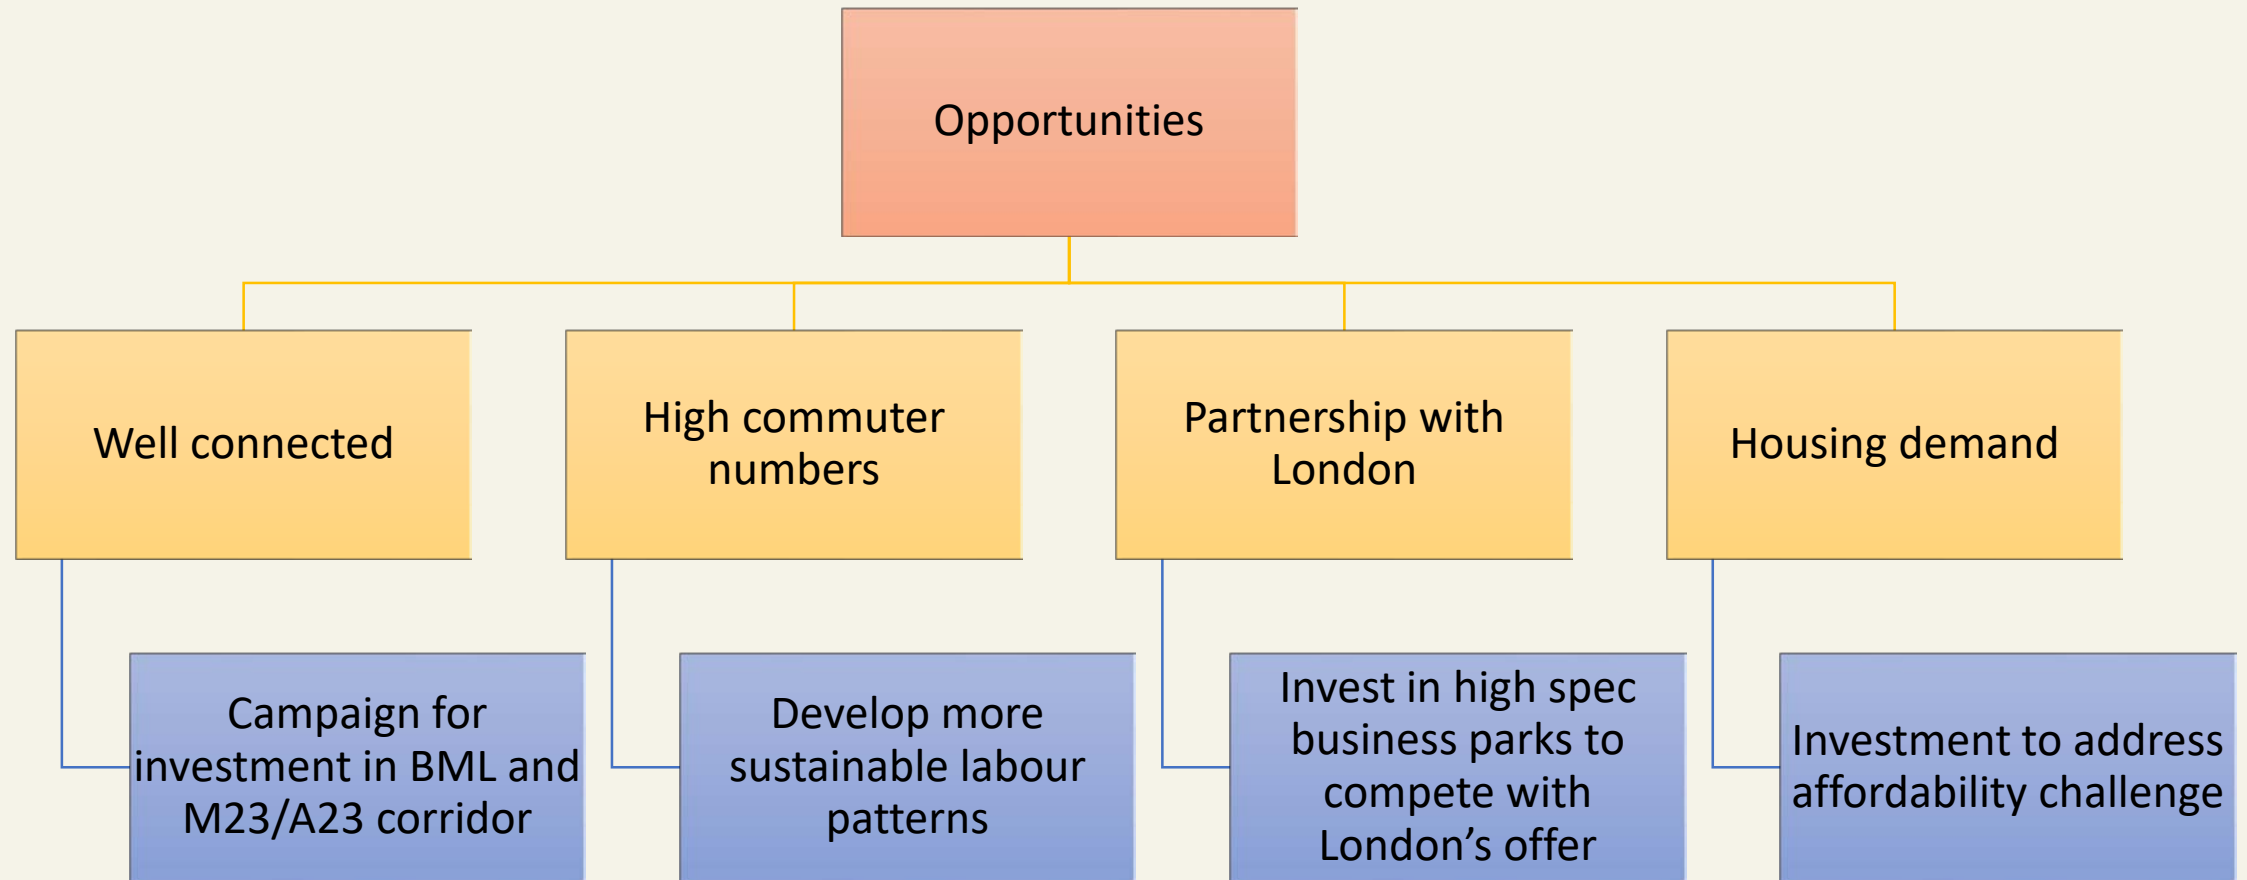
Opportunities

Well connected

Campaign for investment in BML and M23/A23 corridor

High commuter numbers

Develop more sustainable labour patterns

Partnership with London

Invest in high spec business parks to compete with London’s offer

Housing demand

Investment to address affordability challenge